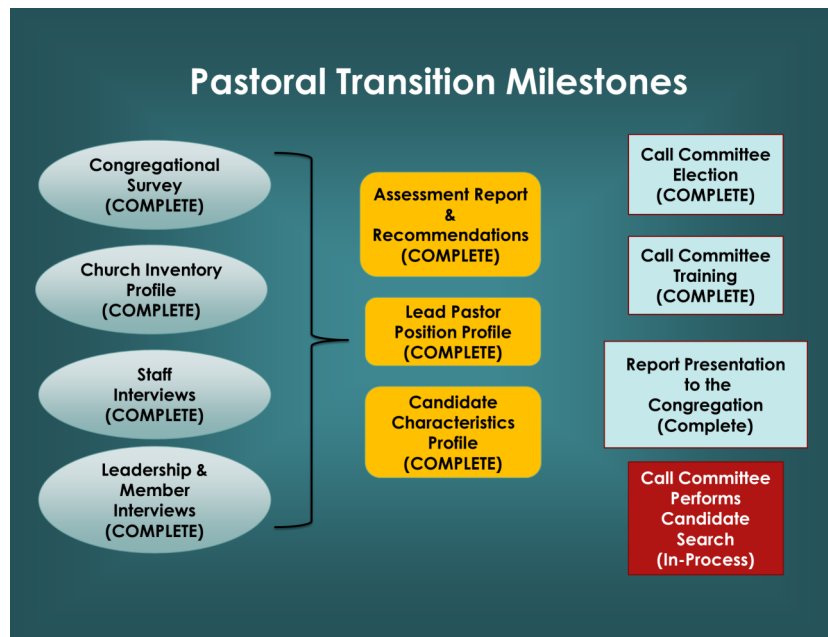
Pastoral Transition Milestones

Congregational Survey (COMPLETE)

Church Inventory Profile (COMPLETE)

Staff Interviews (COMPLETE)

Leadership & Member Interviews (COMPLETE)

Assessment Report & Recommendations (COMPLETE)

Lead Pastor Position Profile (COMPLETE)

Candidate Characteristics Profile (COMPLETE)

Call Committee Election (COMPLETE)

Call Committee Training (COMPLETE)

Report Presentation to the Congregation (Complete)

Call Committee Performs Candidate Search (In-Process)